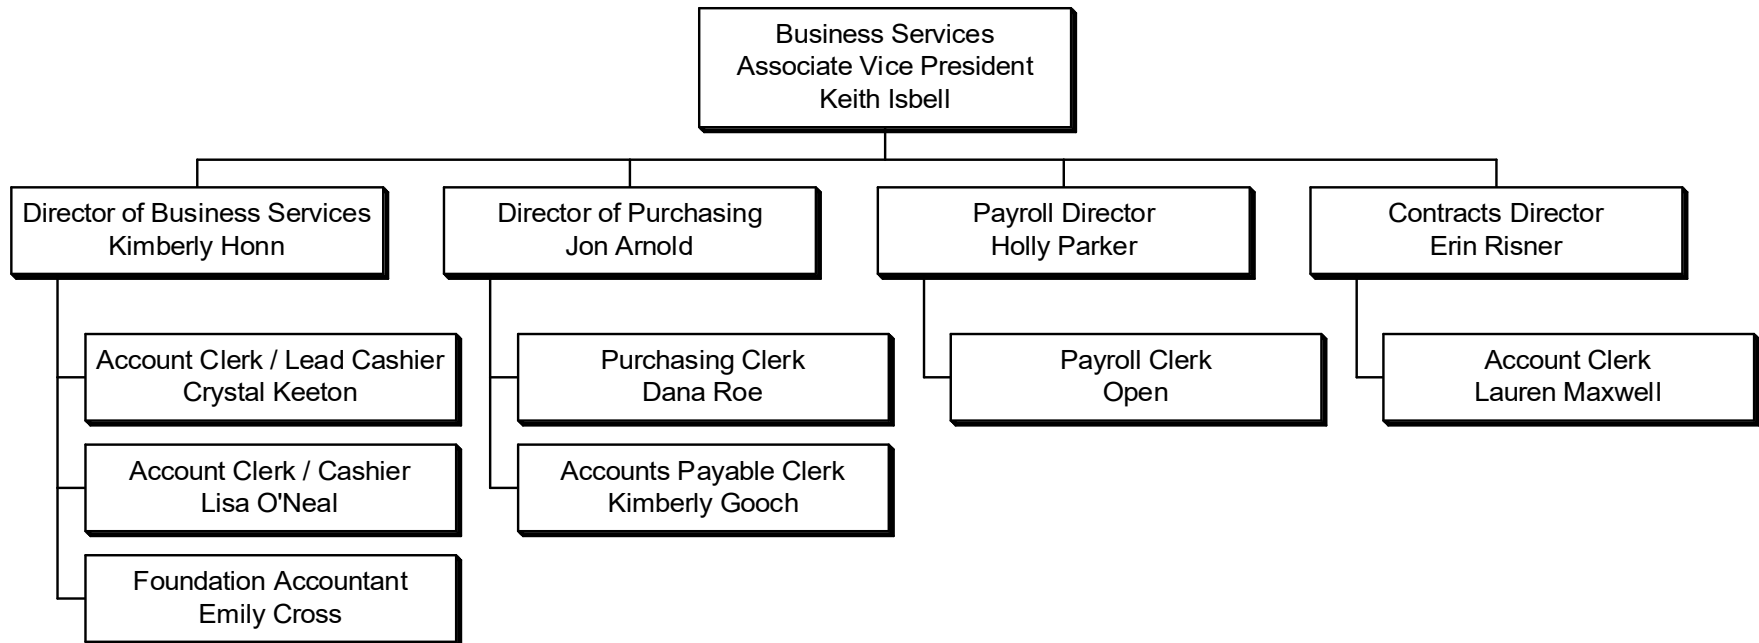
Business Services
Associate Vice President
Keith Isbell

Director of Business Services
Kimberly Honn

Account Clerk / Lead Cashier
Crystal Keeton

Account Clerk / Cashier
Lisa O'Neal

Foundation Accountant
Emily Cross

Director of Purchasing
Jon Arnold

Purchasing Clerk
Dana Roe

Accounts Payable Clerk
Kimberly Gooch

Payroll Director
Holly Parker

Payroll Clerk
Open

Contracts Director
Erin Risner

Account Clerk
Lauren Maxwell